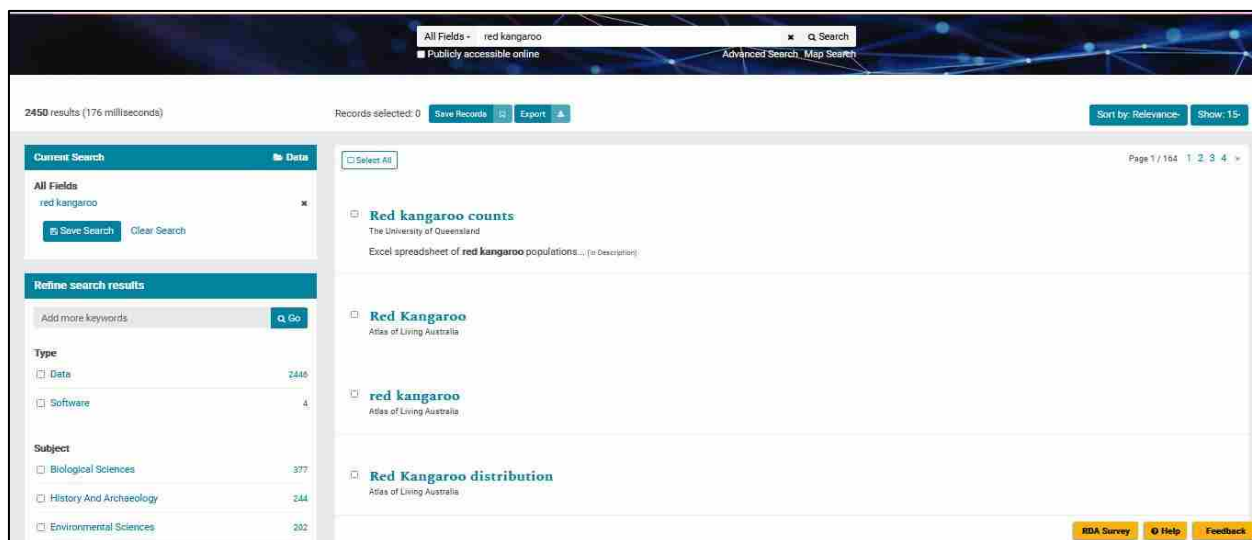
All Fields - red kangaroo × Search
Publicly accessible online
Advanced Search Map Search

2450 results (176 milliseconds)

Records selected: 0 Save Records Export

Sort by: Relevance- Show: 15-

Current Search Data
All Fields
red kangaroo ×
Save Search Clear Search

Refine search results
Add more keywords Go

Type
Data 2446
Software 4

Subject
Biological Sciences 377
History And Archaeology 244
Environmental Sciences 202

Select All

Page 1 / 164 1 2 3 4 »

Red kangaroo counts
The University of Queensland
Excel spreadsheet of **red kangaroo** populations... (in Description)

Red Kangaroo
Atlas of Living Australia

red kangaroo
Atlas of Living Australia

Red Kangaroo distribution
Atlas of Living Australia

RDA Survey Help Feedback